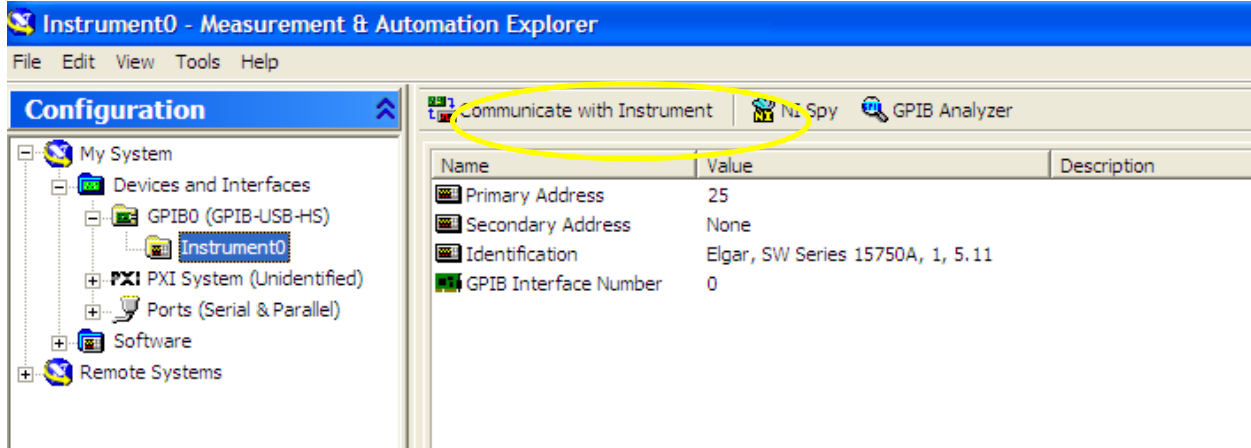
Instrument0 - Measurement & Automation Explorer

File Edit View Tools Help

Configuration

My System
Devices and Interfaces
GPIB0 (GPIB-USB-HS)
Instrument0
PXI System (Unidentified)
Ports (Serial & Parallel)
Software
Remote Systems

Communicate with Instrument NI Spy GPIB Analyzer

| Name | Value | Description |
|---|---|---|
| Primary Address | 25 | |
| Secondary Address | None | |
| Identification | Elgar, SW Series 15750A, 1, 5.11 | |
| GPIB Interface Number | 0 | |